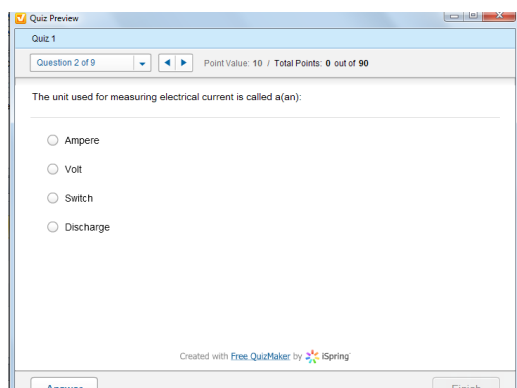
Quiz Preview

Quiz 1

Question 2 of 9

Point Value: 10 / Total Points: 0 out of 90

The unit used for measuring electrical current is called a(an):

Ampere

Volt

Switch

Discharge

Created with Free QuizMaker by iSpring

Answer

Finish